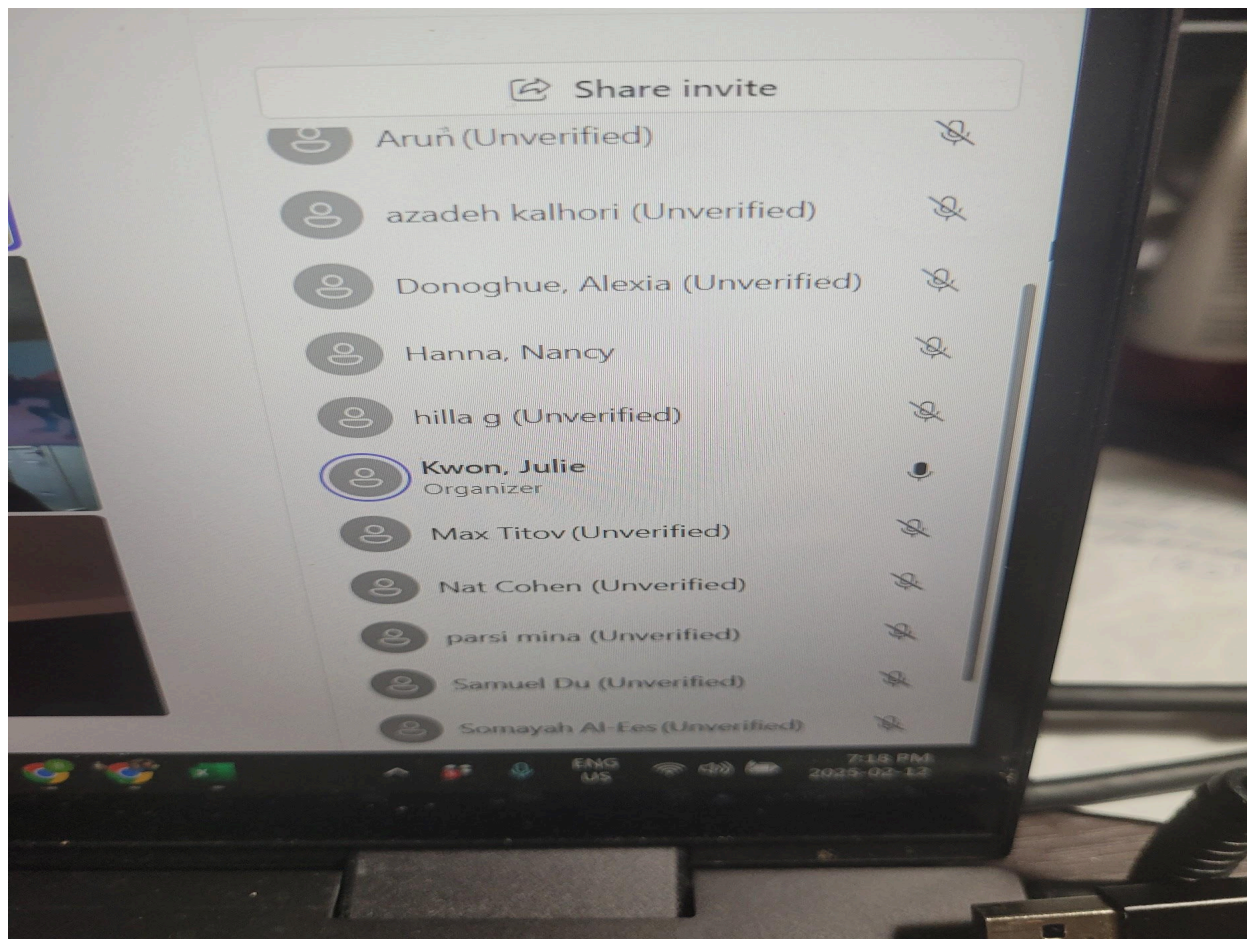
Share invite

Aruṅ (Unverified)

azadeh kalhori (Unverified)

Donoghue, Alexia (Unverified)

Hanna, Nancy

hilla g (Unverified)

Kwon, Julie
Organizer

Max Titov (Unverified)

Nat Cohen (Unverified)

parsi mina (Unverified)

Samuel Du (Unverified)

Somayah Al-Ees (Unverified)

ENG
US

7:18 PM
2025-02-12